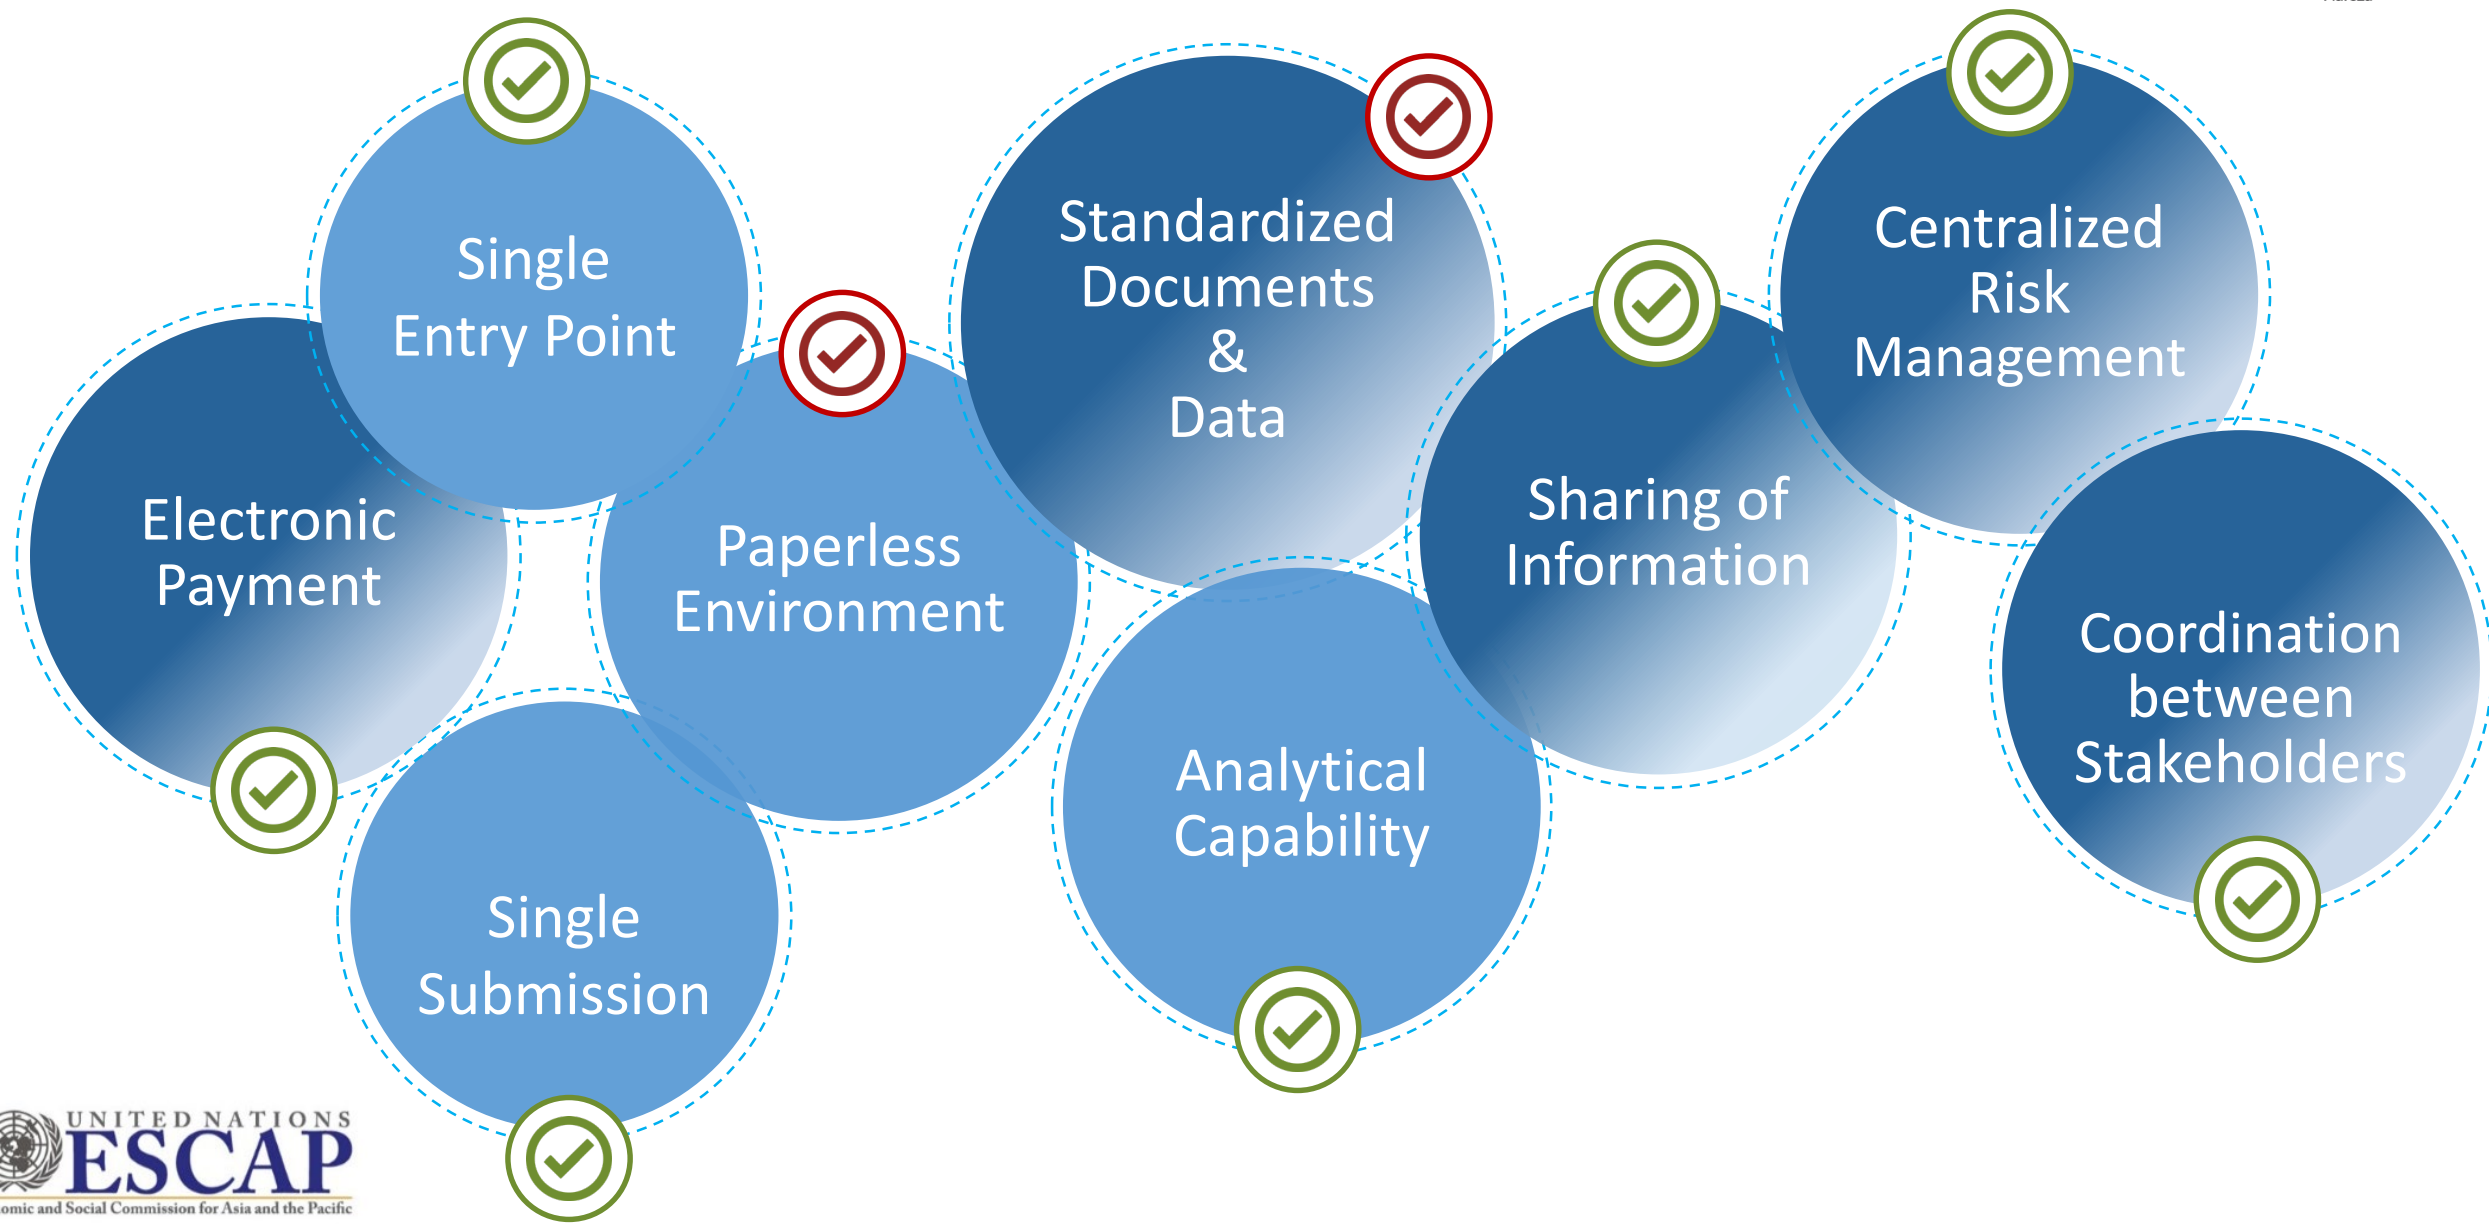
Single Entry Point

Electronic Payment

Paperless Environment

Standardized Documents & Data

Sharing of Information

Centralized Risk Management

Coordination between Stakeholders

Analytical Capability

Single Submission

UNITED NATIONS
ESCAP
omic and Social Commission for Asia and the Pacific